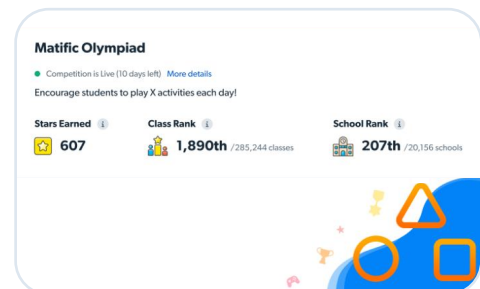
Matific Olympiad

Competition is Live (10 days left) More details

Encourage students to play X activities each day!

Stars Earned i
607

Class Rank i
1,890th /285,244 classes

School Rank i
207th /20,156 schools